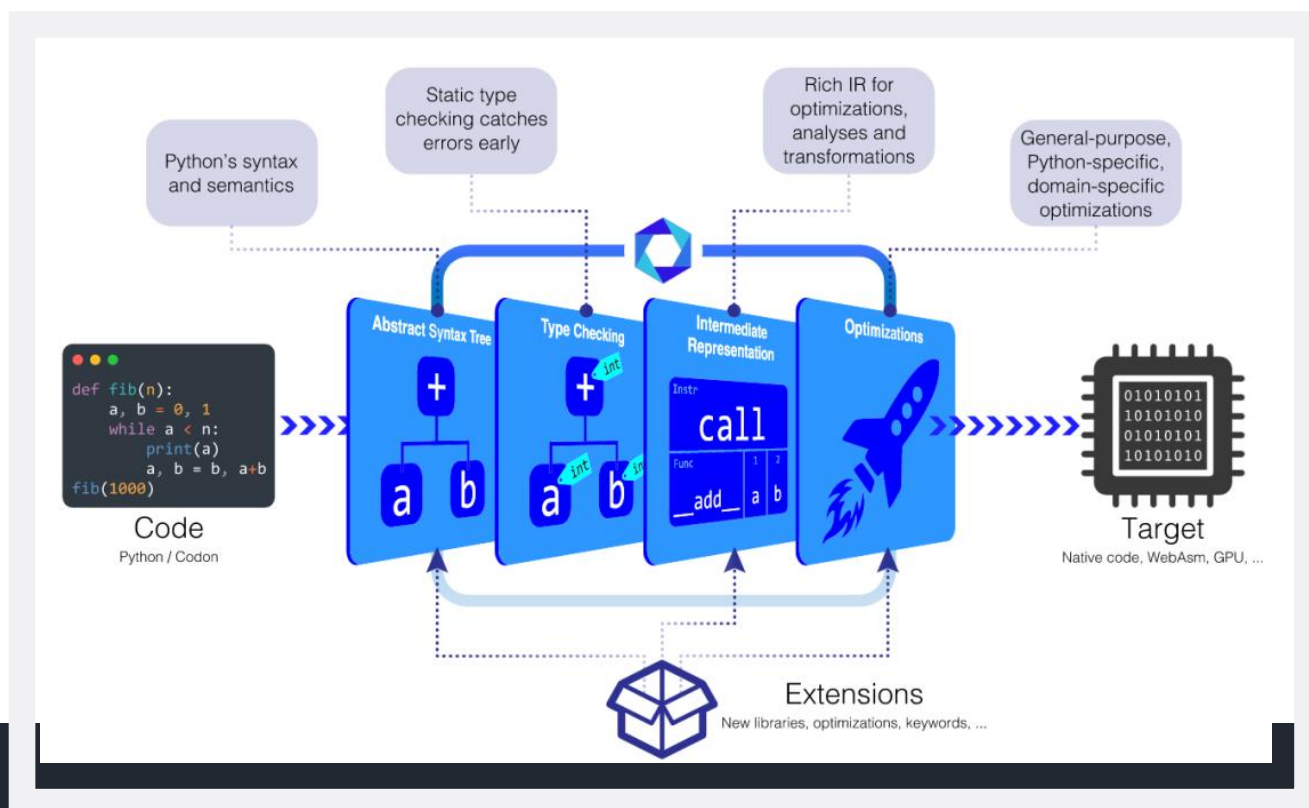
Static type checking catches errors early

Rich IR for optimizations, analyses and transformations

Python's syntax and semantics

General-purpose, Python-specific, domain-specific optimizations

def fib(n):
    a, b = 0, 1
    while a < n:
        print(a)
        a, b = b, a+b
fib(1000)

Code
Python / Codon

Abstract Syntax Tree
+
a b

Type Checking
+ int
a int b int

Intermediate Representation
Instr
call
Func 1 2
__add__ a b

Optimizations

01010101
10101010
01010101
10101010

Target
Native code, WebAsm, GPU, ...

Extensions
New libraries, optimizations, keywords, ...